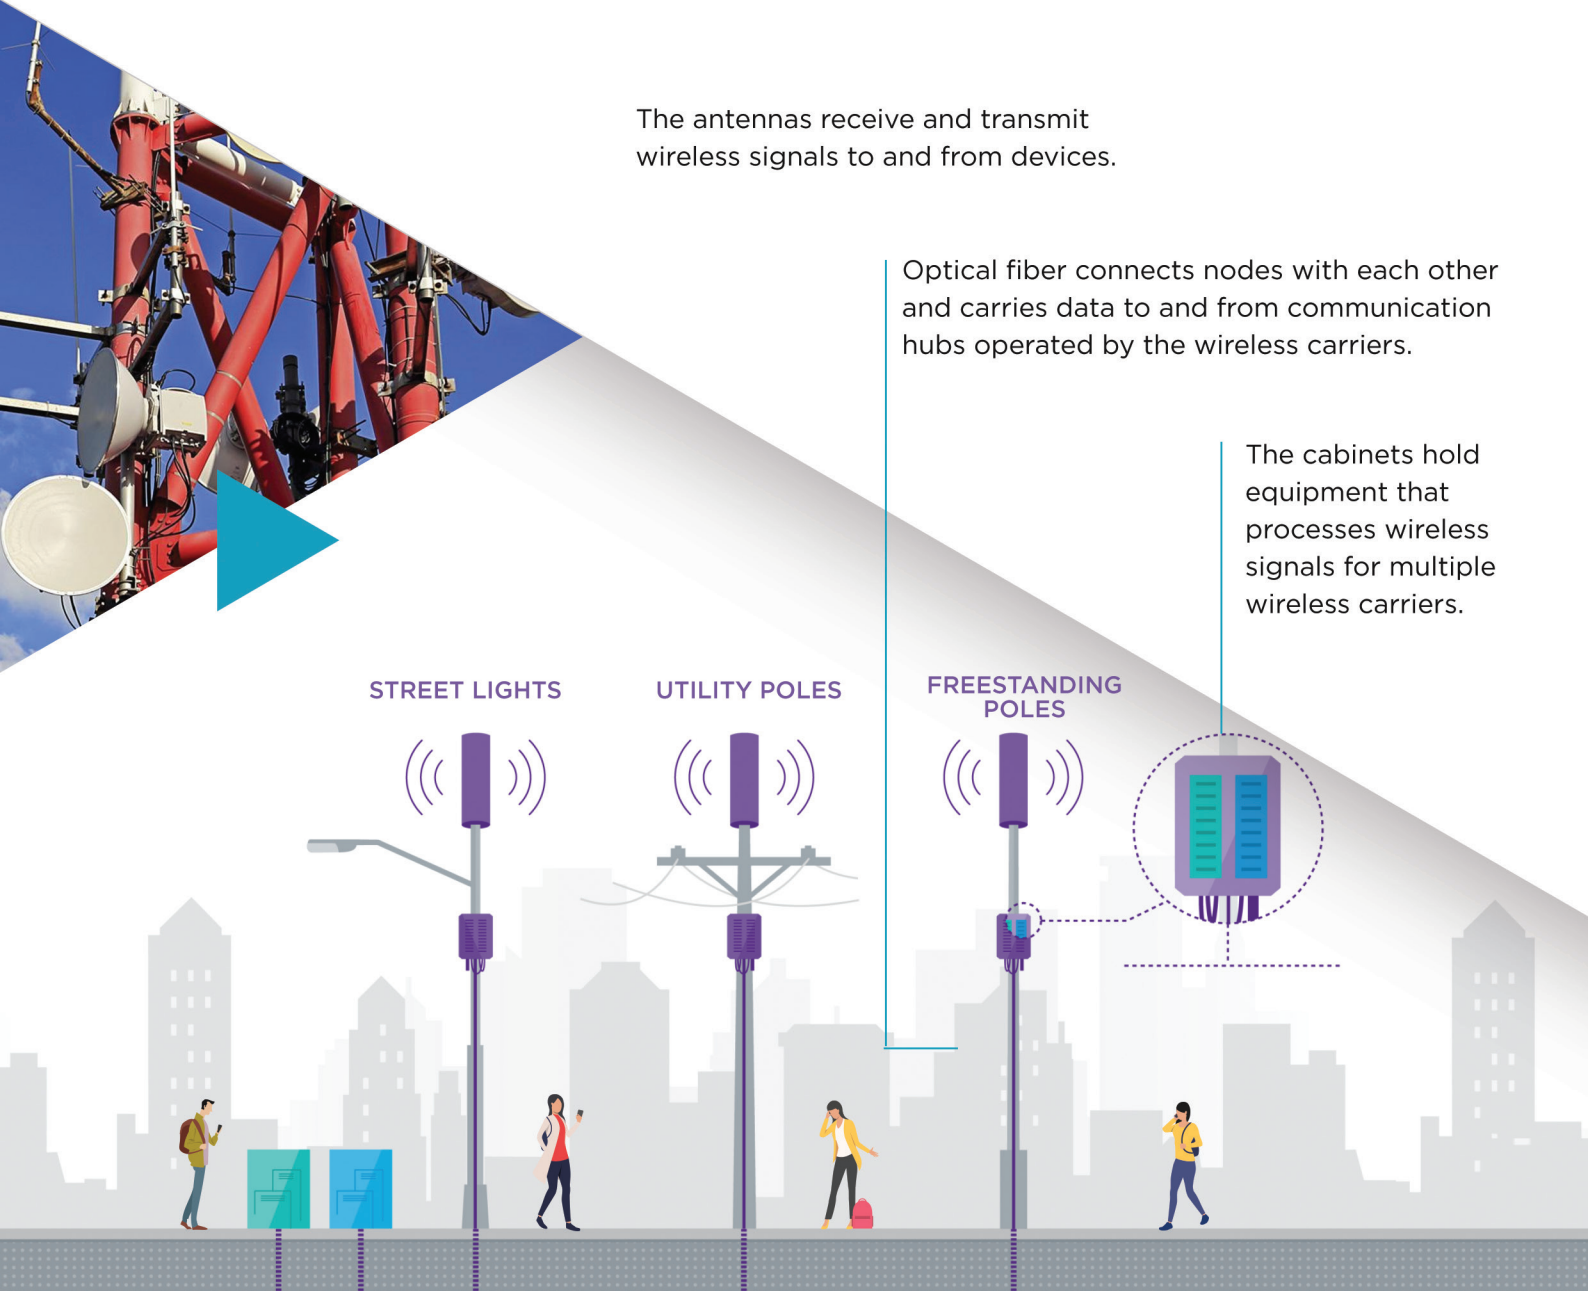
The antennas receive and transmit wireless signals to and from devices.

Optical fiber connects nodes with each other and carries data to and from communication hubs operated by the wireless carriers.

The cabinets hold equipment that processes wireless signals for multiple wireless carriers.

STREET LIGHTS

UTILITY POLES

FREESTANDING POLES